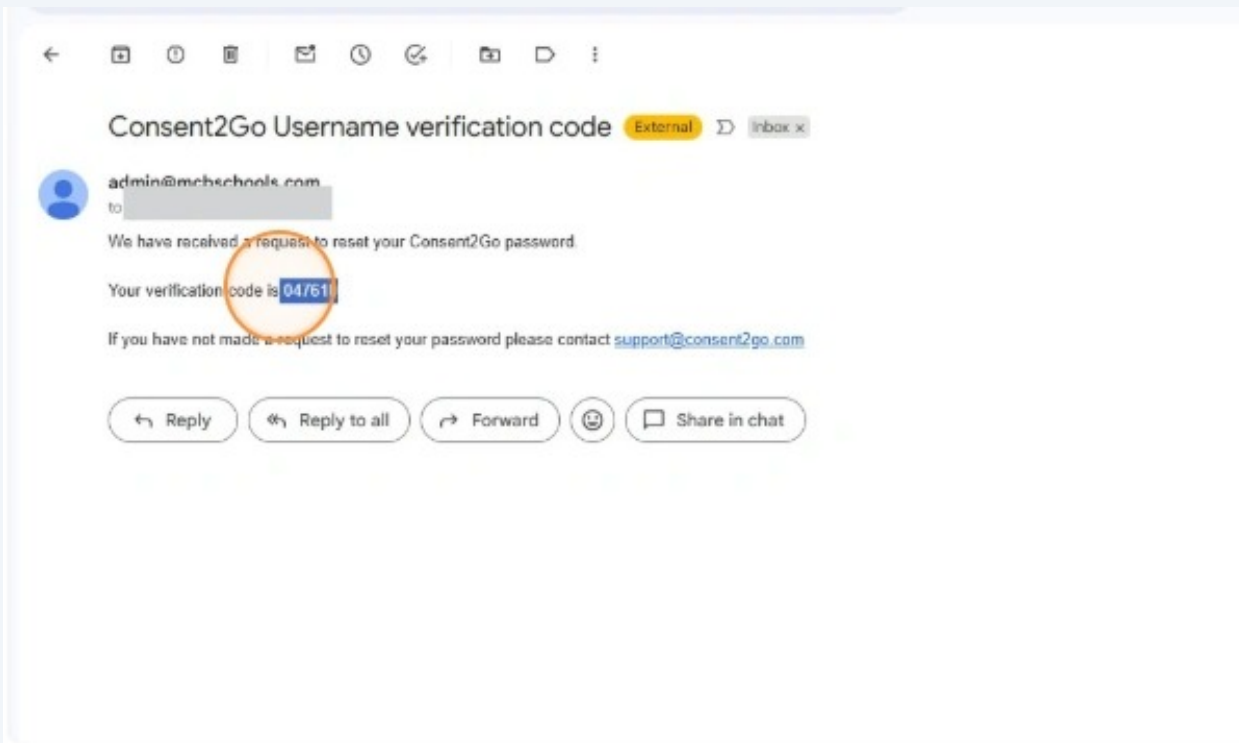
Consent2Go Username verification code External Inbox ×

admin@mcbschools.com
to

We have received a request to reset your Consent2Go password.

Your verification code is 04761

If you have not made a request to reset your password please contact support@consent2go.com

Reply Reply to all Forward Share in chat